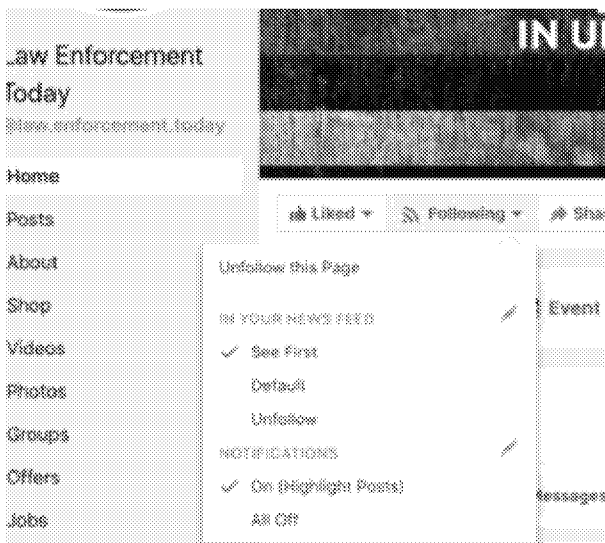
.aw Enforcement
Today
@law.enforcement.today

Home
Posts
About
Shop
Videos
Photos
Groups
Offers
Jobs

IN U

Liked ▾
Following ▾
Sha

Unfollow this Page

IN YOUR NEWS FEED
✓ See First
Default
Unfollow

NOTIFICATIONS
✓ On (Highlight Posts)
All Off

Event

Messages